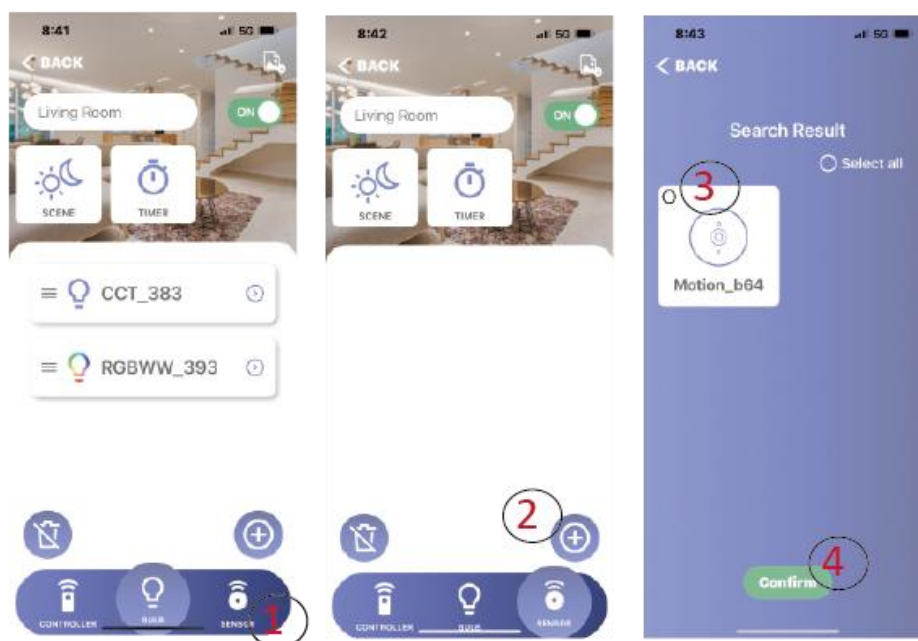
8:41 5G

BACK

Living Room

ON

SCENE

TIMER

CCT_383

RGBWW_393

CONTROLLER

BULB

SENSOR

1

8:42 5G

BACK

Living Room

ON

SCENE

TIMER

2

CONTROLLER

BULB

SENSOR

8:43 5G

BACK

Search Result

Select all

3

Motion_b64

Confirm

4